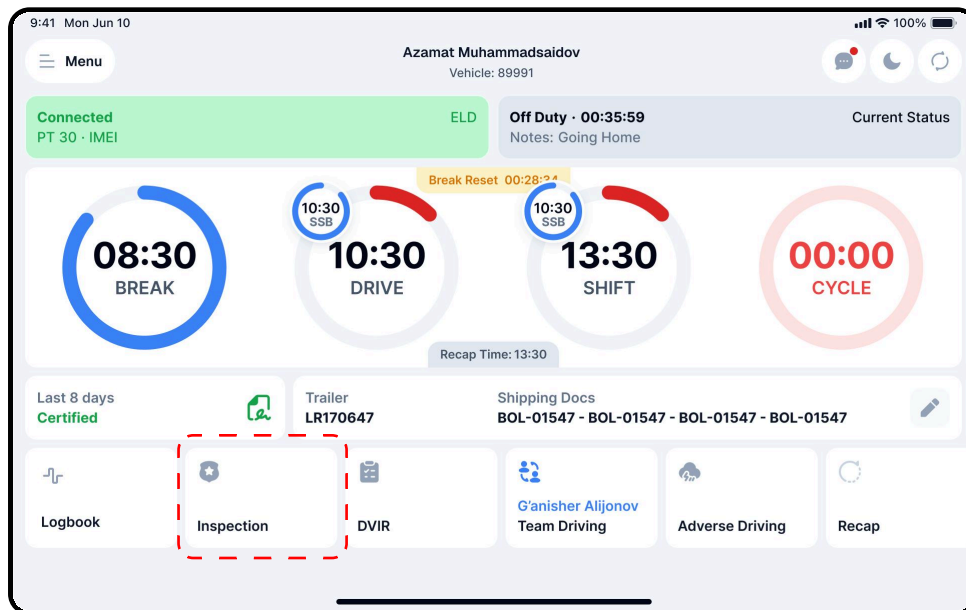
9:41 Mon Jun 10
100%

Menu

Azamat Muhammadsaidov
Vehicle: 89991

Connected
ELD
PT 30 · IMEI

Off Duty · 00:35:59
Current Status
Notes: Going Home

Break Reset 00:28:34

08:30
BREAK

10:30
SSB
10:30
DRIVE

10:30
SSB
13:30
SHIFT

00:00
CYCLE

Recap Time: 13:30

Last 8 days
Certified

Trailer
LR170647

Shipping Docs
BOL-01547 - BOL-01547 - BOL-01547 - BOL-01547

Logbook

Inspection

DVIR

G'anisher Alijonov
Team Driving

Adverse Driving

Recap